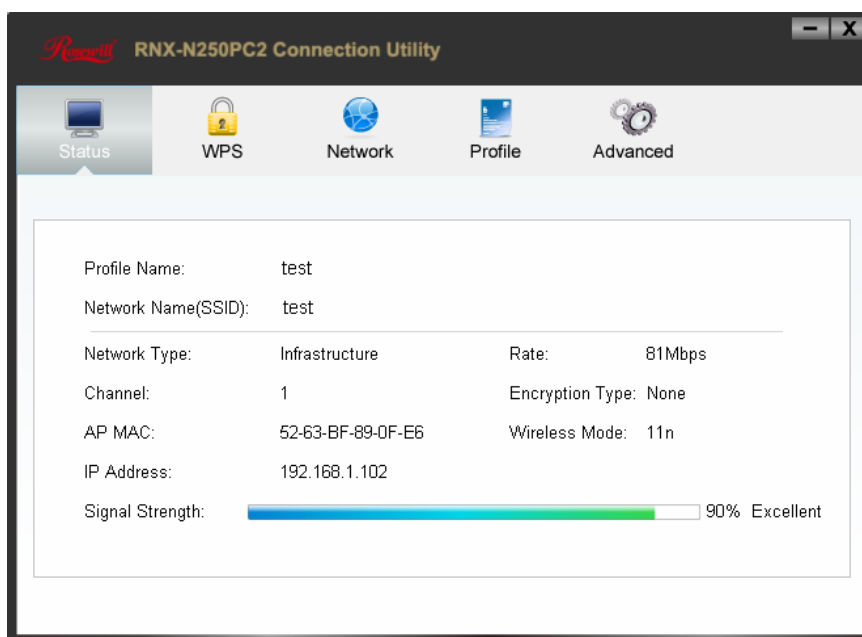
Rosewill RNX-N250PC2 Connection Utility

- X

Status WPS Network Profile Advanced

Profile Name: test

Network Name(SSID): test

Network Type: Infrastructure Rate: 81Mbps

Channel: 1 Encryption Type: None

AP MAC: 52-63-BF-89-0F-E6 Wireless Mode: 11n

IP Address: 192.168.1.102

Signal Strength: 90% Excellent